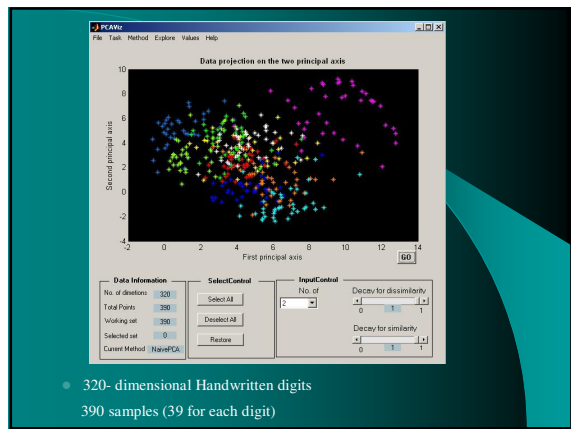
PCAViz

File Task Method Explore Values Help

Data projection on the two principal axis

10
8
6
4
2
0
-2
-4

Second principal axis

-2 0 2 4 6 8 10 12 14

First principal axis

GO

Data Information

No. of dimetions 320

Total Points 390

Working set 390

Selected set 0

Current Method NaivePCA

SelectControl

Select All

Deselect All

Restore

InputControl

No. of

2

Decay for dissimilarity

0 1 1

Decay for similarity

0 1 1

320- dimensional Handwritten digits

390 samples (39 for each digit)